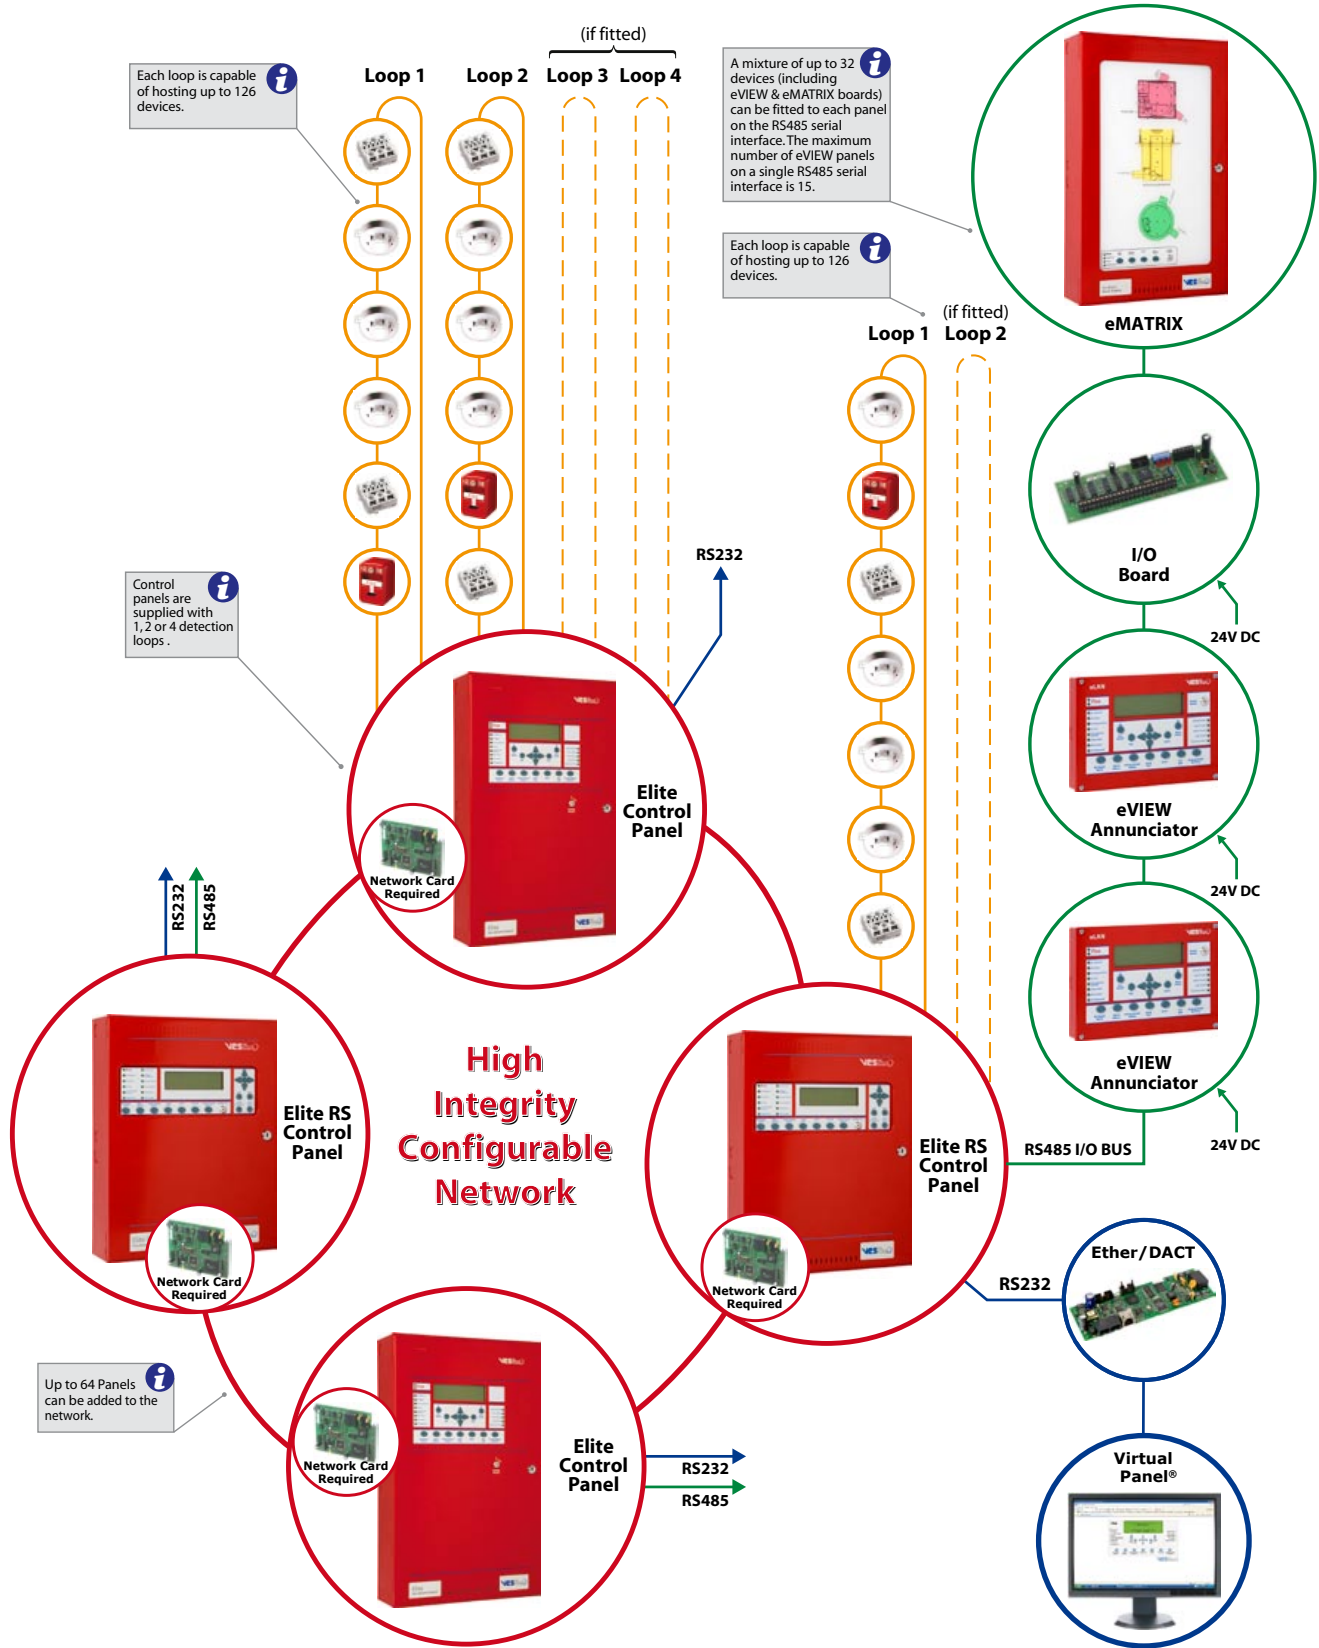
Each loop is capable of hosting up to 126 devices.

(if fitted)

Loop 1 Loop 2 Loop 3 Loop 4

A mixture of up to 32 devices (including eVIEW & eMATRIX boards) can be fitted to each panel on the RS485 serial interface. The maximum number of eVIEW panels on a single RS485 serial interface is 15.

Each loop is capable of hosting up to 126 devices.

(if fitted)

Loop 1 Loop 2

eMATRIX

I/O Board

24V DC

eVIEW Annunciator

24V DC

eVIEW Annunciator

24V DC

RS485 I/O BUS

RS232

Control panels are supplied with 1, 2 or 4 detection loops .

Elite Control Panel

Network Card Required

RS232

RS485

Elite RS Control Panel

Network Card Required

High Integrity Configurable Network

Elite RS Control Panel

Network Card Required

RS232

Ether/DACT

Up to 64 Panels can be added to the network.

Network Card Required

Elite Control Panel

RS232

RS485

Virtual Panel®